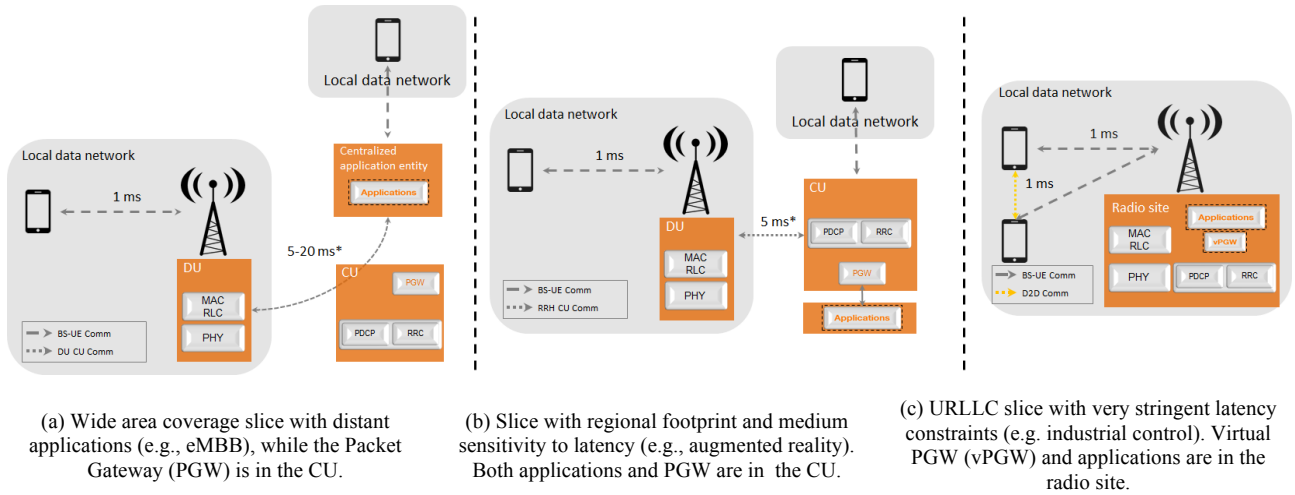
Local data network

Local data network

Centralized application entity

Applications

1 ms

DU

MAC RLC

PHY

5-20 ms*

CU

PGW

PDCP

RRC

BS-UE Comm

DU CU Comm

Local data network

1 ms

DU

MAC RLC

PHY

BS-UE Comm

RRH CU Comm

5 ms*

Local data network

CU

PDCP

RRC

PGW

Applications

Local data network

1 ms

1 ms

Radio site

Applications

MAC RLC

vPGW

PHY

PDCP

RRC

BS-UE Comm

D2D Comm

(a) Wide area coverage slice with distant applications (e.g., eMBB), while the Packet Gateway (PGW) is in the CU.

(b) Slice with regional footprint and medium sensitivity to latency (e.g., augmented reality). Both applications and PGW are in the CU.

(c) URLLC slice with very stringent latency constraints (e.g. industrial control). Virtual PGW (vPGW) and applications are in the radio site.